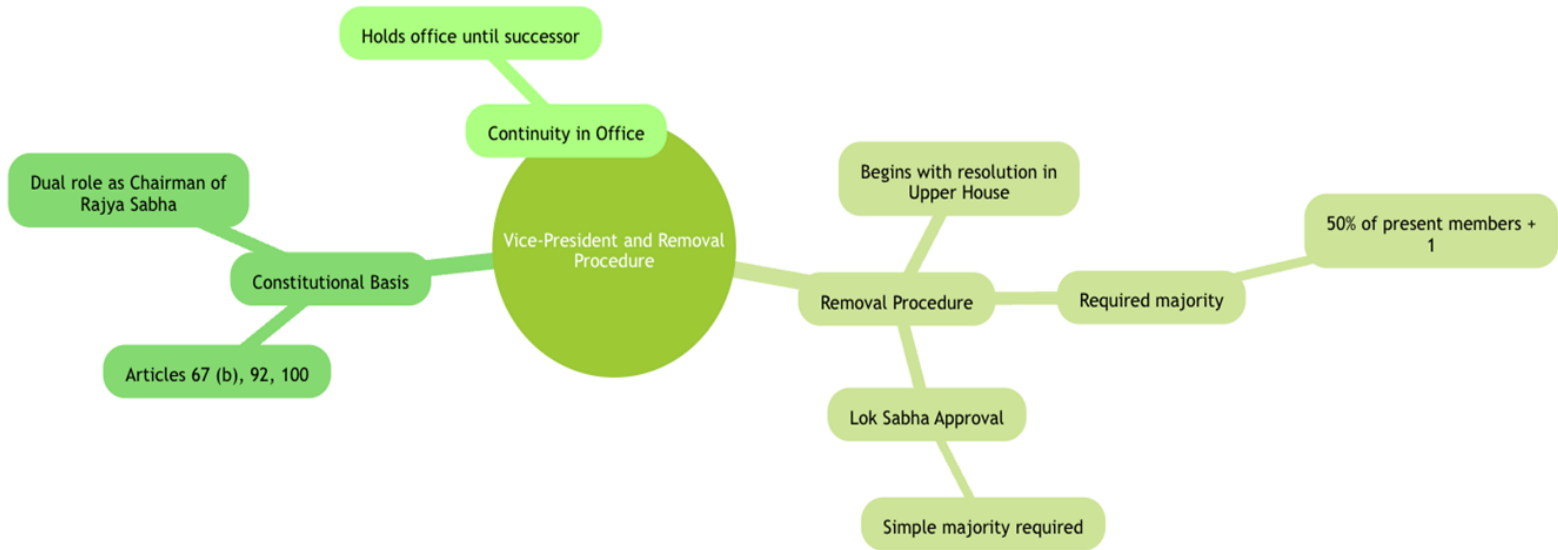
Vice-President and Removal Procedure

Continuity in Office

Holds office until successor

Constitutional Basis

Dual role as Chairman of Rajya Sabha

Articles 67 (b), 92, 100

Removal Procedure

Begins with resolution in Upper House

Required majority

50% of present members + 1

Lok Sabha Approval

Simple majority required